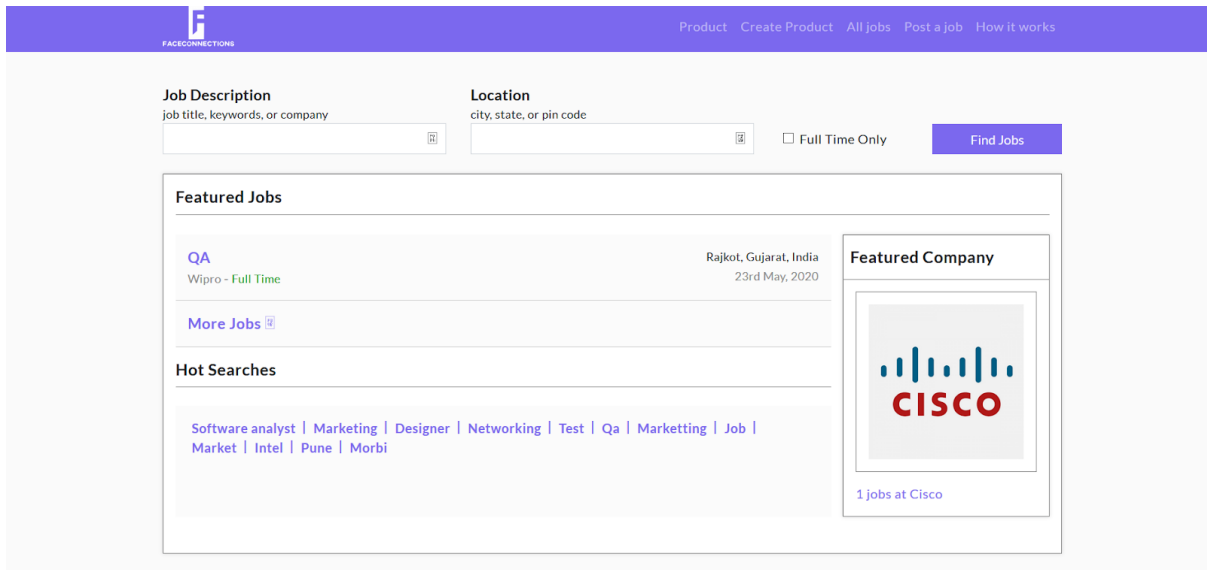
F
FACECONNECTIONS

Product Create Product All jobs Post a job How it works

Job Description
job title, keywords, or company

Location
city, state, or pin code

Full Time Only

Find Jobs

Featured Jobs

QA
Wipro - Full Time

Rajkot, Gujarat, India
23rd May, 2020

More Jobs

Hot Searches

Software analyst | Marketing | Designer | Networking | Test | Qa | Marketting | Job | Market | Intel | Pune | Morbi

Featured Company

CISCO

1 jobs at Cisco